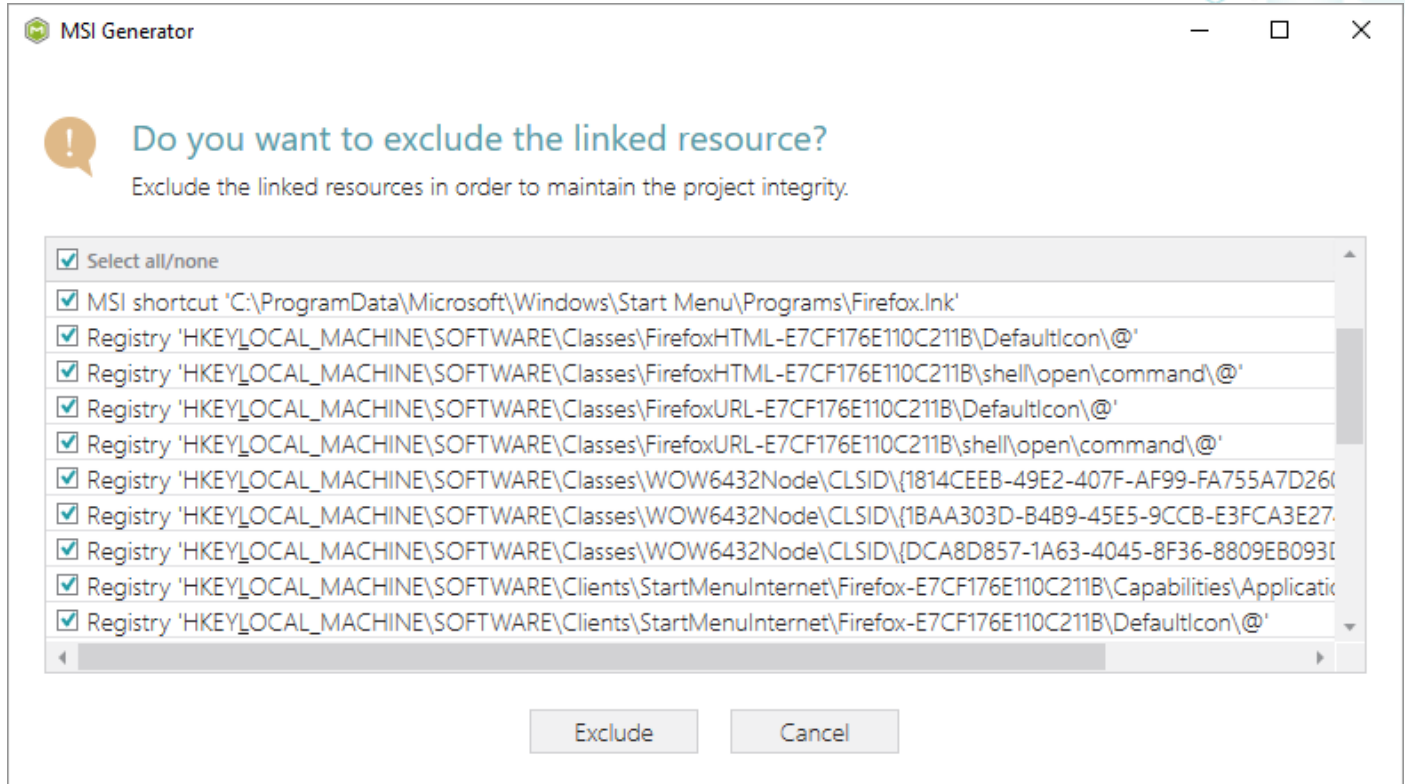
MSI Generator

Do you want to exclude the linked resource?

Exclude the linked resources in order to maintain the project integrity.

Select all/none

MSI shortcut 'C:\ProgramData\Microsoft\Windows\Start Menu\Programs\Firefox.lnk'

Registry 'HKEYLOCAL_MACHINE\SOFTWARE\Classes\FirefoxHTML-E7CF176E110C211B\DefaultIcon\@'

Registry 'HKEYLOCAL_MACHINE\SOFTWARE\Classes\FirefoxHTML-E7CF176E110C211B\shell\open\command\@'

Registry 'HKEYLOCAL_MACHINE\SOFTWARE\Classes\FirefoxURL-E7CF176E110C211B\DefaultIcon\@'

Registry 'HKEYLOCAL_MACHINE\SOFTWARE\Classes\FirefoxURL-E7CF176E110C211B\shell\open\command\@'

Registry 'HKEYLOCAL_MACHINE\SOFTWARE\Classes\WOW6432Node\CLSID\{1814CEEB-49E2-407F-AF99-FA755A7D26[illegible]

Registry 'HKEYLOCAL_MACHINE\SOFTWARE\Classes\WOW6432Node\CLSID\{1BAA303D-B4B9-45E5-9CCB-E3FCA3E27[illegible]

Registry 'HKEYLOCAL_MACHINE\SOFTWARE\Classes\WOW6432Node\CLSID\{DCA8D857-1A63-4045-8F36-8809EB093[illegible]

Registry 'HKEYLOCAL_MACHINE\SOFTWARE\Clients\StartMenuInternet\Firefox-E7CF176E110C211B\Capabilities\Applicati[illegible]

Registry 'HKEYLOCAL_MACHINE\SOFTWARE\Clients\StartMenuInternet\Firefox-E7CF176E110C211B\DefaultIcon\@'

Exclude

Cancel